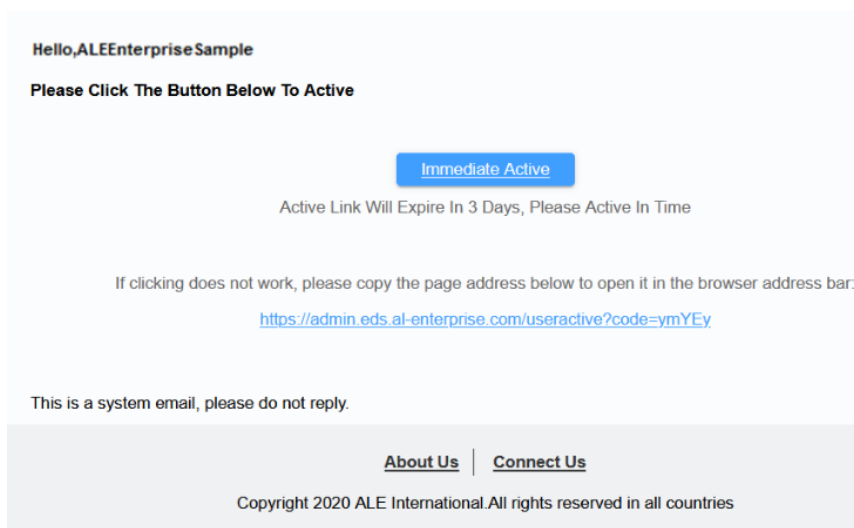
Hello,ALEEnterpriseSample

Please Click The Button Below To Active

Immediate Active

Active Link Will Expire In 3 Days, Please Active In Time

If clicking does not work, please copy the page address below to open it in the browser address bar:

https://admin.eds.al-enterprise.com/useractive?code=ymYEy

This is a system email, please do not reply.

About Us | Connect Us

Copyright 2020 ALE International.All rights reserved in all countries